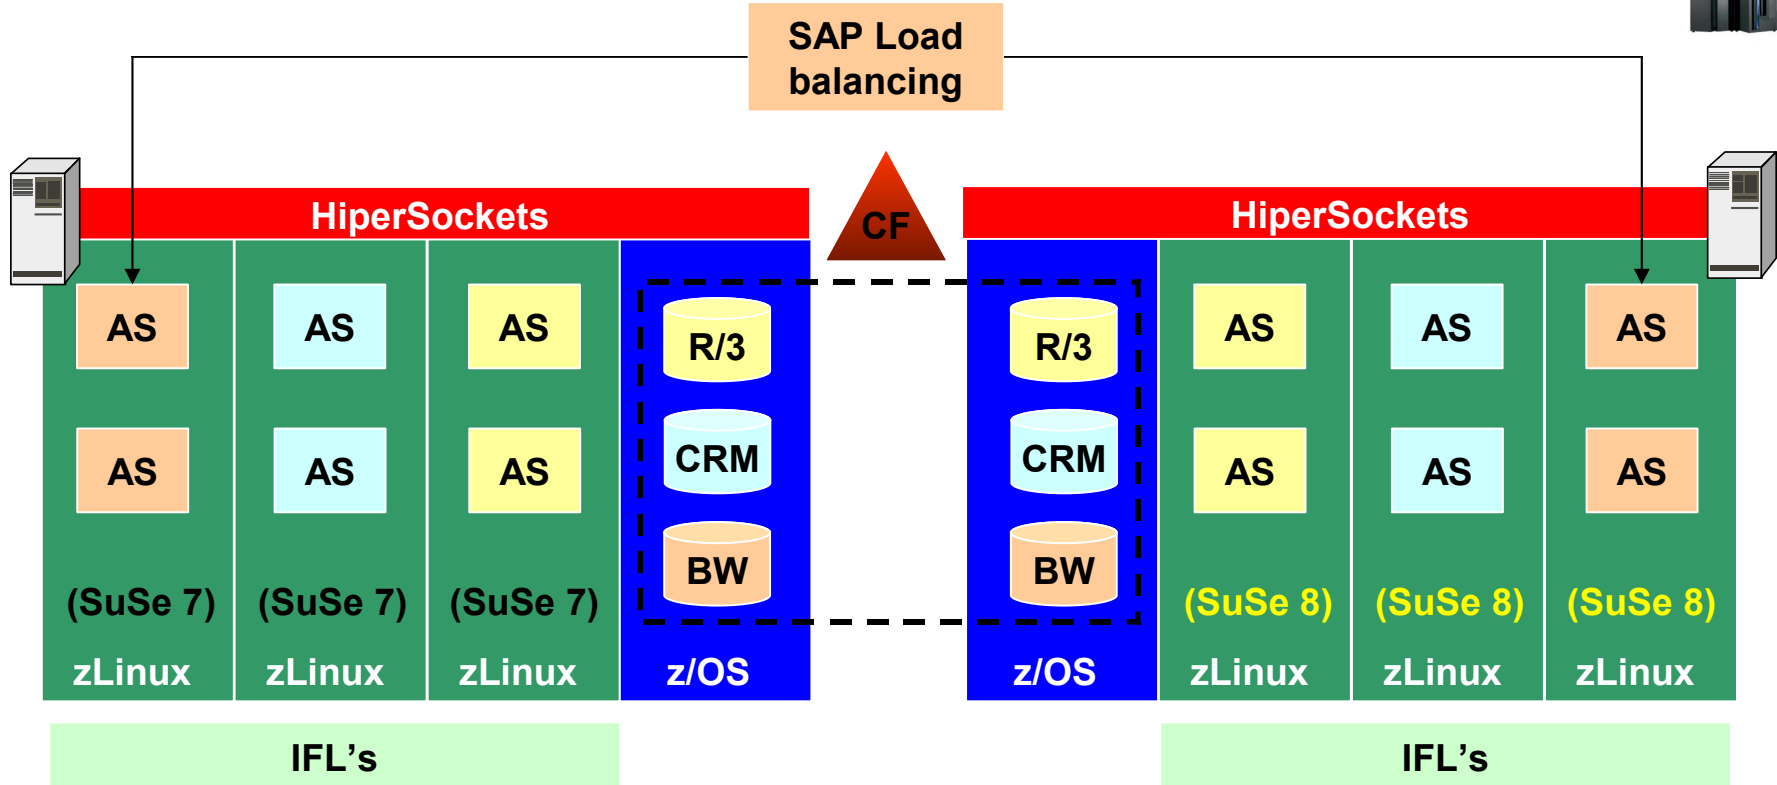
SAP Load balancing

HiperSockets

CF

HiperSockets

AS
AS
(SuSe 7)
zLinux

AS
AS
(SuSe 7)
zLinux

AS
AS
(SuSe 7)
zLinux

R/3
CRM
BW
z/OS

R/3
CRM
BW
z/OS

AS
AS
(SuSe 8)
zLinux

AS
AS
(SuSe 8)
zLinux

AS
AS
(SuSe 8)
zLinux

IFL’s

IFL’s